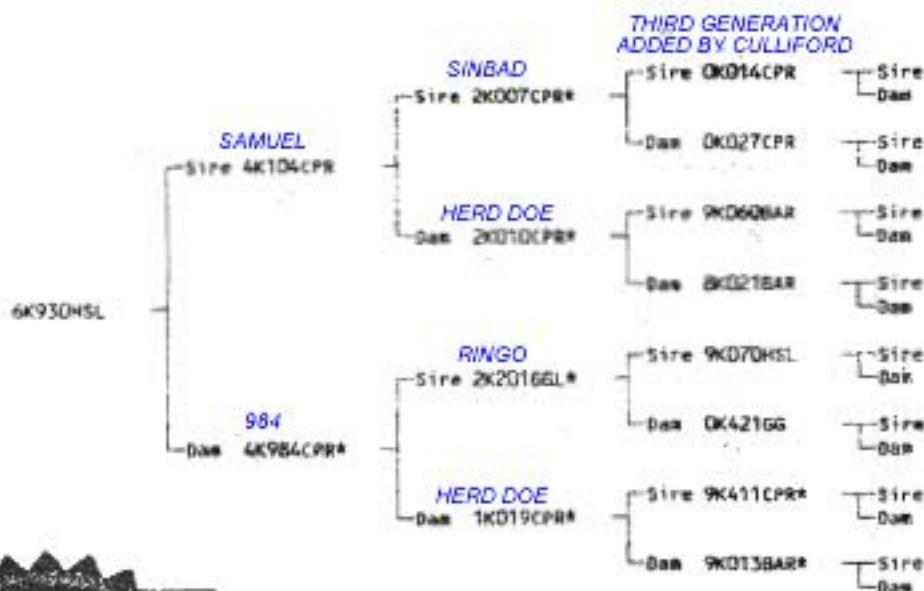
THIRD GENERATION ADDED BY CULLIFORD

6K930HSL

SAMUEL
Sire 4K104CPR

SINBAD
Sire 2K007CPR*

Sire 0K014CPR
Sire
Dam

Dam 0K027CPR
Sire
Dam

HERD DOE
Dam 2K010CPR*

Sire 9K060BAR
Sire
Dam

Dam 8K021BAR
Sire
Dam

984
Dam 4K984CPR*

RINGO
Sire 2K2016GL*

Sire 9K070HSL
Sire
Dam

Dam 0K421GG
Sire
Dam

HERD DOE
Dam 1K019CPR*

Sire 9K411CPR*
Sire
Dam

Dam 9K013BAR*
Sire
Dam